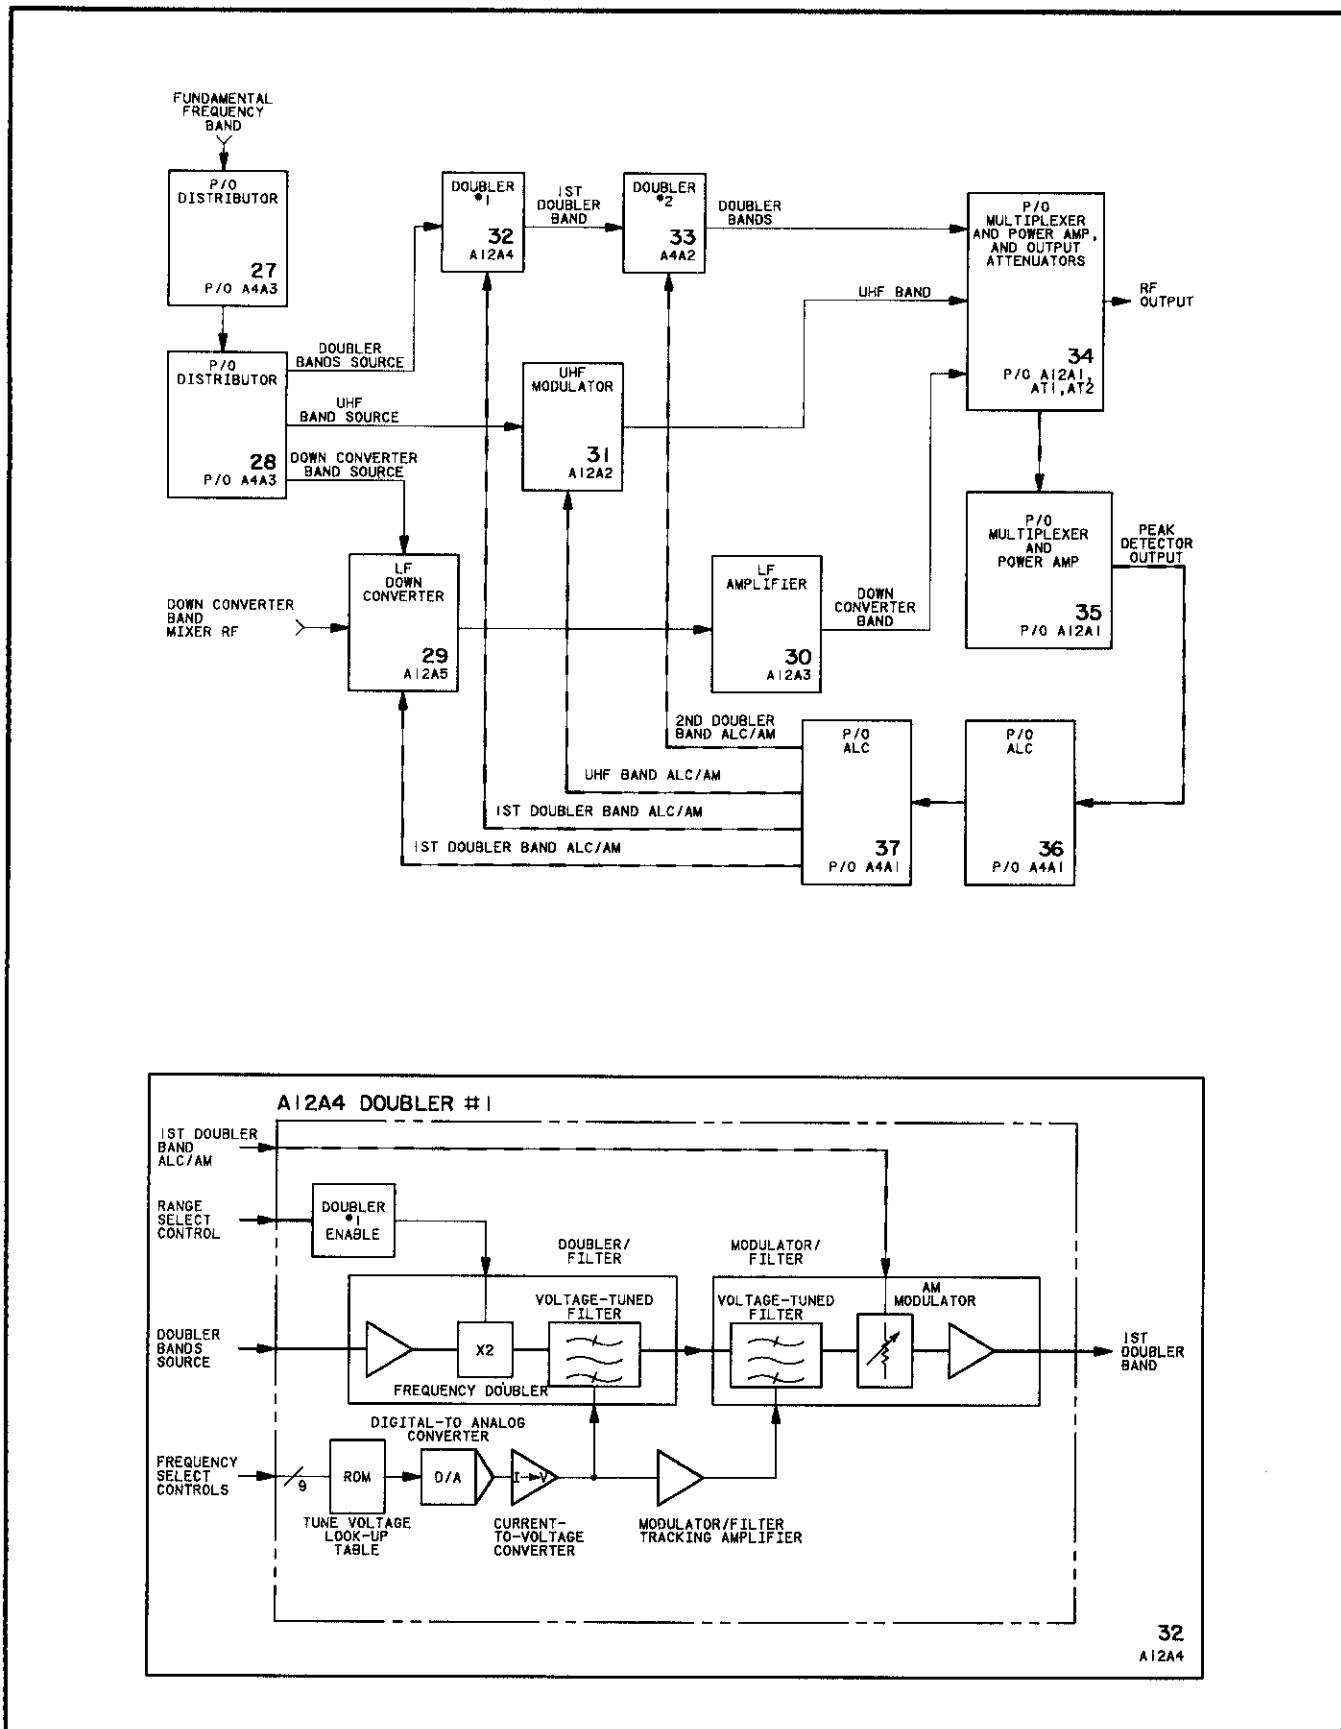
FUNDAMENTAL FREQUENCY BAND

P/O DISTRIBUTOR
27
P/O A4A3

P/O DISTRIBUTOR
28
P/O A4A3

DOUBLER BANDS SOURCE

UHF BAND SOURCE

DOWN CONVERTER BAND SOURCE

DOUBLER #1
32
A12A4

1ST DOUBLER BAND

DOUBLER #2
33
A4A2

DOUBLER BANDS

P/O MULTIPLEXER AND POWER AMP, AND OUTPUT ATTENUATORS
34
P/O A12A1, AT1, AT2

RF OUTPUT

UHF BAND

UHF MODULATOR
31
A12A2

DOWN CONVERTER BAND MIXER RF

LF DOWN CONVERTER
29
A12A5

LF AMPLIFIER
30
A12A3

DOWN CONVERTER BAND

P/O MULTIPLEXER AND POWER AMP
35
P/O A12A1

PEAK DETECTOR OUTPUT

2ND DOUBLER BAND ALC/AM

UHF BAND ALC/AM

1ST DOUBLER BAND ALC/AM

1ST DOUBLER BAND ALC/AM

P/O ALC
37
P/O A4A1

P/O ALC
36
P/O A4A1

A12A4 DOUBLER #1

1ST DOUBLER BAND ALC/AM

RANGE SELECT CONTROL

DOUBLER #1 ENABLE

DOUBLER/ FILTER

MODULATOR/ FILTER

DOUBLER BANDS SOURCE

X2

VOLTAGE-TUNED FILTER

FREQUENCY DOUBLER

VOLTAGE-TUNED FILTER

AM MODULATOR

1ST DOUBLER BAND

DIGITAL-TO ANALOG CONVERTER

FREQUENCY SELECT CONTROLS

9

ROM

D/A

I→V

TUNE VOLTAGE LOOK-UP TABLE

CURRENT-TO-VOLTAGE CONVERTER

MODULATOR/FILTER TRACKING AMPLIFIER

32
A12A4